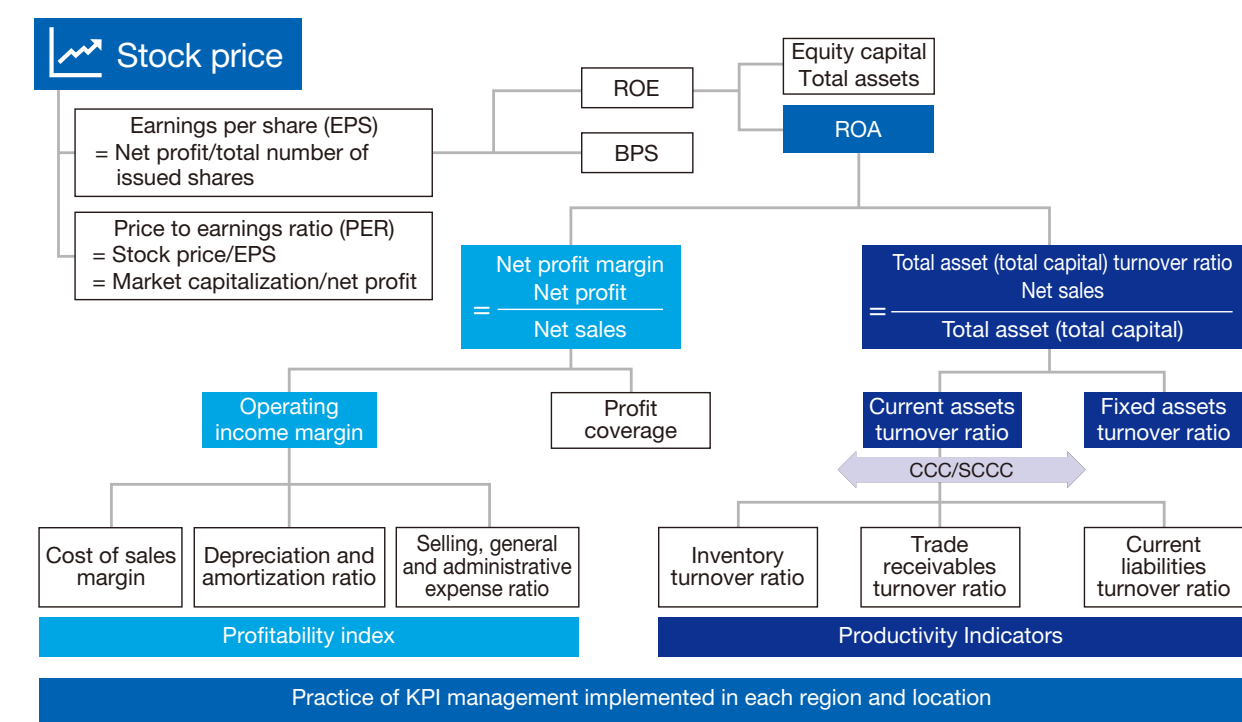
Stock price

Earnings per share (EPS)
= Net profit/total number of issued shares

Price to earnings ratio (PER)
= Stock price/EPS
= Market capitalization/net profit

ROE

BPS

Equity capital
Total assets

ROA

Net profit margin
$= \frac{\text{Net profit}}{\text{Net sales}}$

Total asset (total capital) turnover ratio
$= \frac{\text{Net sales}}{\text{Total asset (total capital)}}$

Operating income margin

Profit coverage

Current assets turnover ratio

Fixed assets turnover ratio

CCC/SCCC

Cost of sales margin

Depreciation and amortization ratio

Selling, general and administrative expense ratio

Inventory turnover ratio

Trade receivables turnover ratio

Current liabilities turnover ratio

Profitability index

Productivity Indicators

Practice of KPI management implemented in each region and location